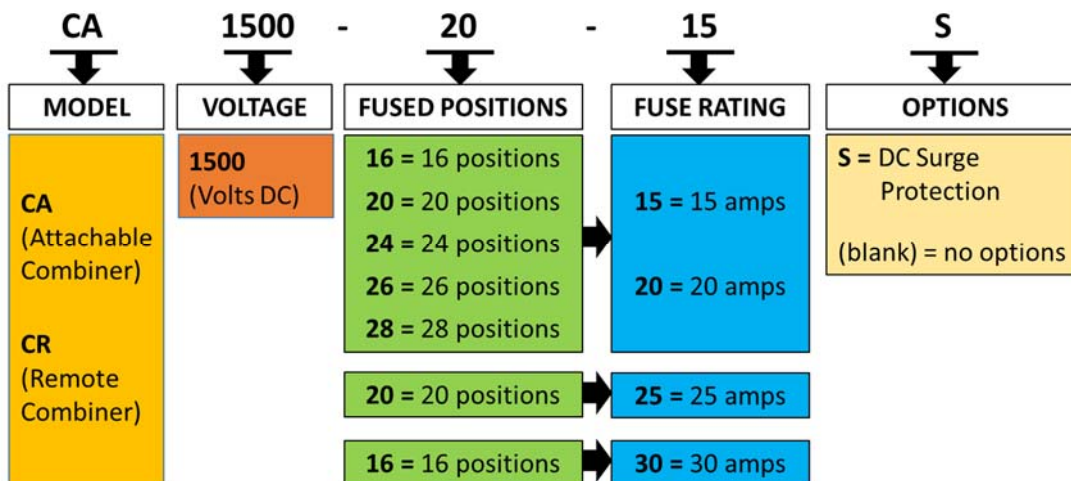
CA 1500 - 20 - 15 S

MODEL

CA (Attachable Combiner)

CR (Remote Combiner)

VOLTAGE

1500 (Volts DC)

FUSED POSITIONS

16 = 16 positions
20 = 20 positions
24 = 24 positions
26 = 26 positions
28 = 28 positions

20 = 20 positions

16 = 16 positions

FUSE RATING

15 = 15 amps

20 = 20 amps

25 = 25 amps

30 = 30 amps

OPTIONS

S = DC Surge Protection

(blank) = no options